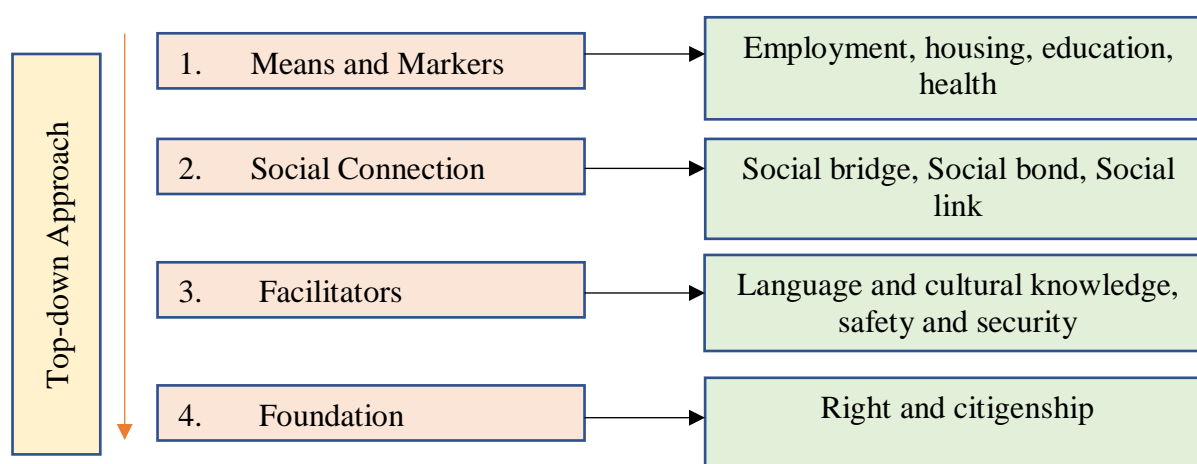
Top-down Approach

1. Means and Markers

Employment, housing, education, health

2. Social Connection

Social bridge, Social bond, Social link

3. Facilitators

Language and cultural knowledge, safety and security

4. Foundation

Right and citigenship